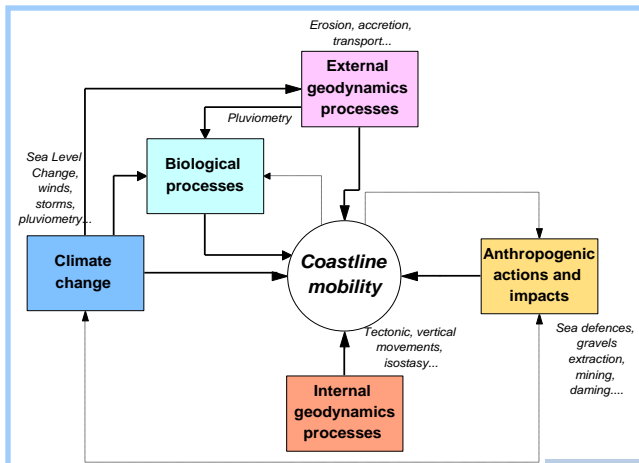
Erosion, accretion, transport...

External geodynamics processes

Pluviometry

Biological processes

Sea Level Change, winds, storms, pluviometry...

Climate change

Coastline mobility

Anthropogenic actions and impacts

Tectonic, vertical movements, isostasy...

Sea defences, gravels extraction, mining, daming....

Internal geodynamics processes